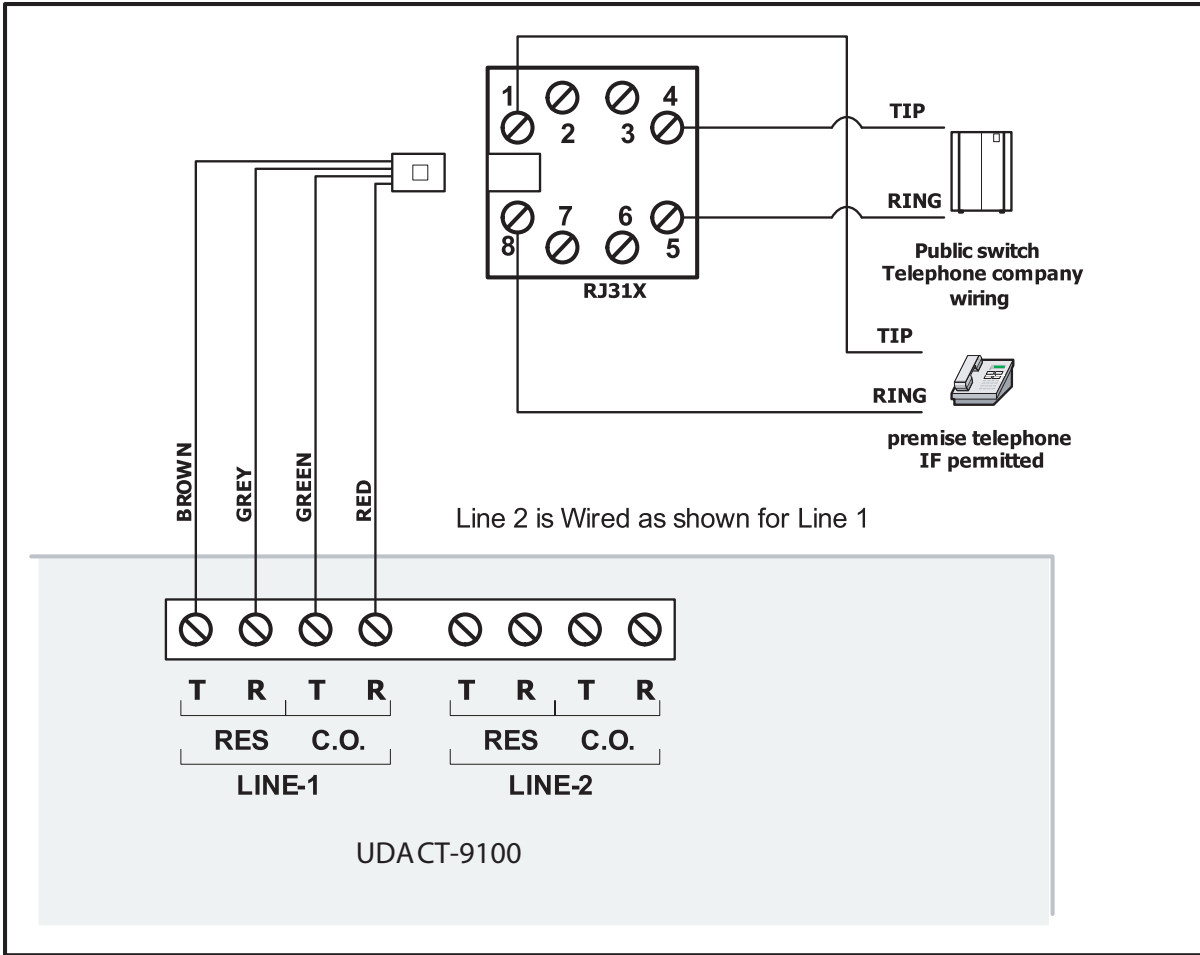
1 2 3 4

8 7 6 5

RJ31X

TIP

RING

Public switch Telephone company wiring

TIP

RING

premise telephone IF permitted

BROWN

GREY

GREEN

RED

Line 2 is Wired as shown for Line 1

T R T R T R T R

RES C.O. RES C.O.

LINE-1 LINE-2

UDACT-9100